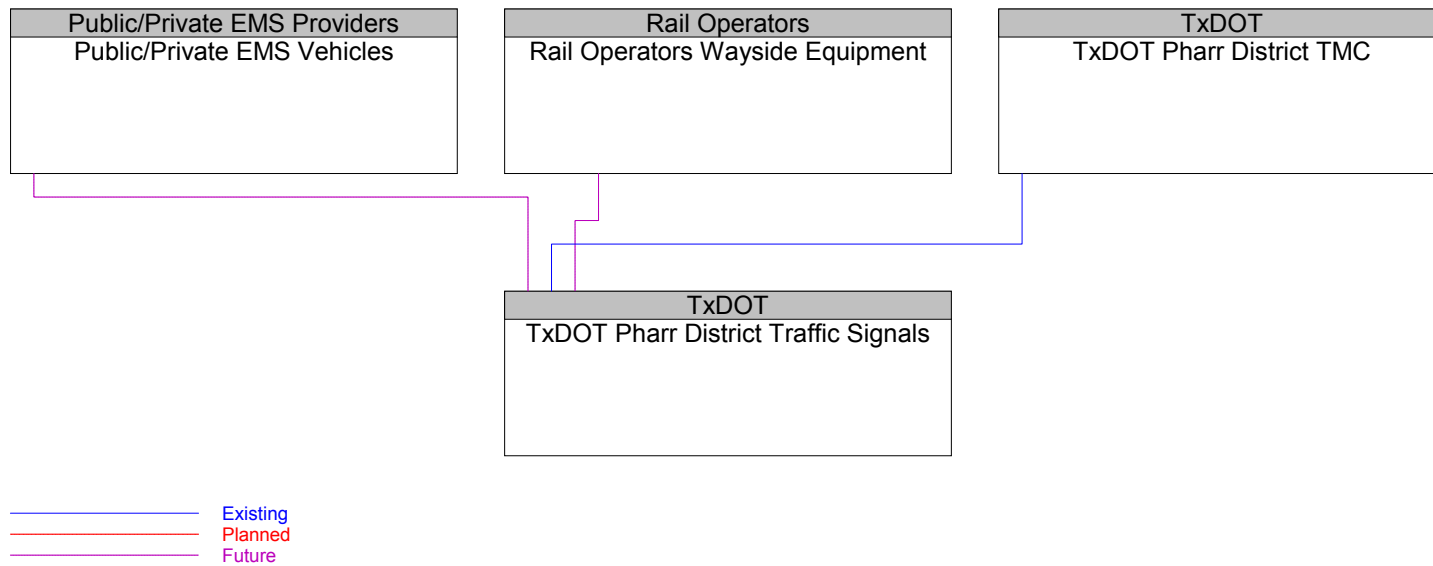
Public/Private EMS Providers
Public/Private EMS Vehicles

Rail Operators
Rail Operators Wayside Equipment

TxDOT
TxDOT Pharr District TMC

TxDOT
TxDOT Pharr District Traffic Signals

Existing
Planned
Future